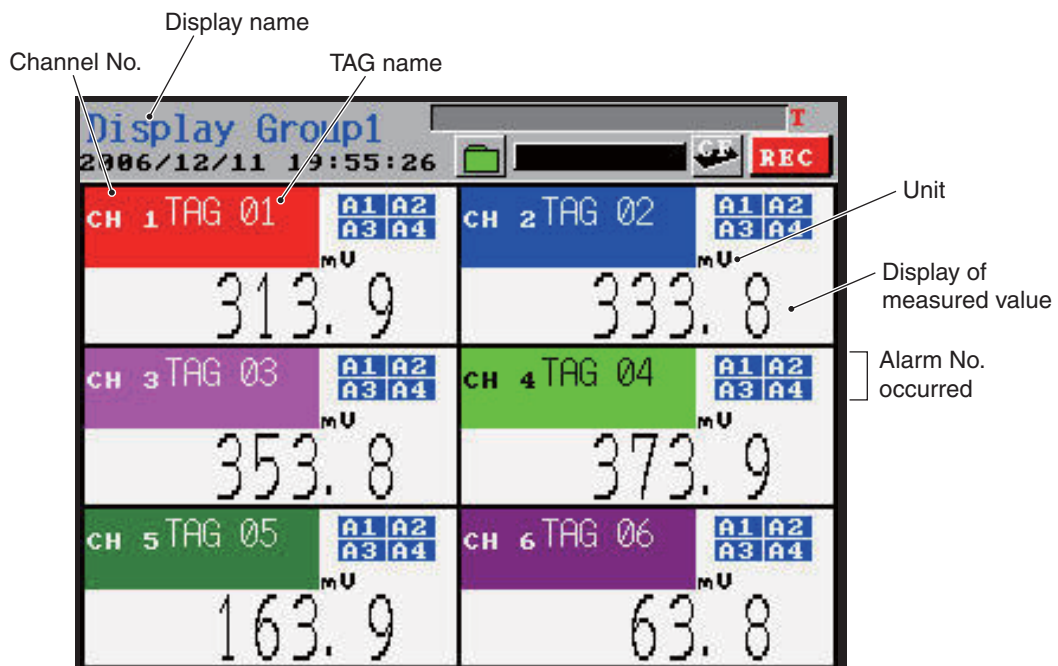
Display name

Channel No.

TAG name

Display Group1
2006/12/11 19:55:26

T

CF

REC

CH 1 TAG 01
A1 A2
A3 A4
mV
313.9

CH 2 TAG 02
A1 A2
A3 A4
mV
333.8

Unit

Display of measured value

Alarm No. occurred

CH 3 TAG 03
A1 A2
A3 A4
mV
353.8

CH 4 TAG 04
A1 A2
A3 A4
mV
373.9

CH 5 TAG 05
A1 A2
A3 A4
mV
163.9

CH 6 TAG 06
A1 A2
A3 A4
mV
63.8